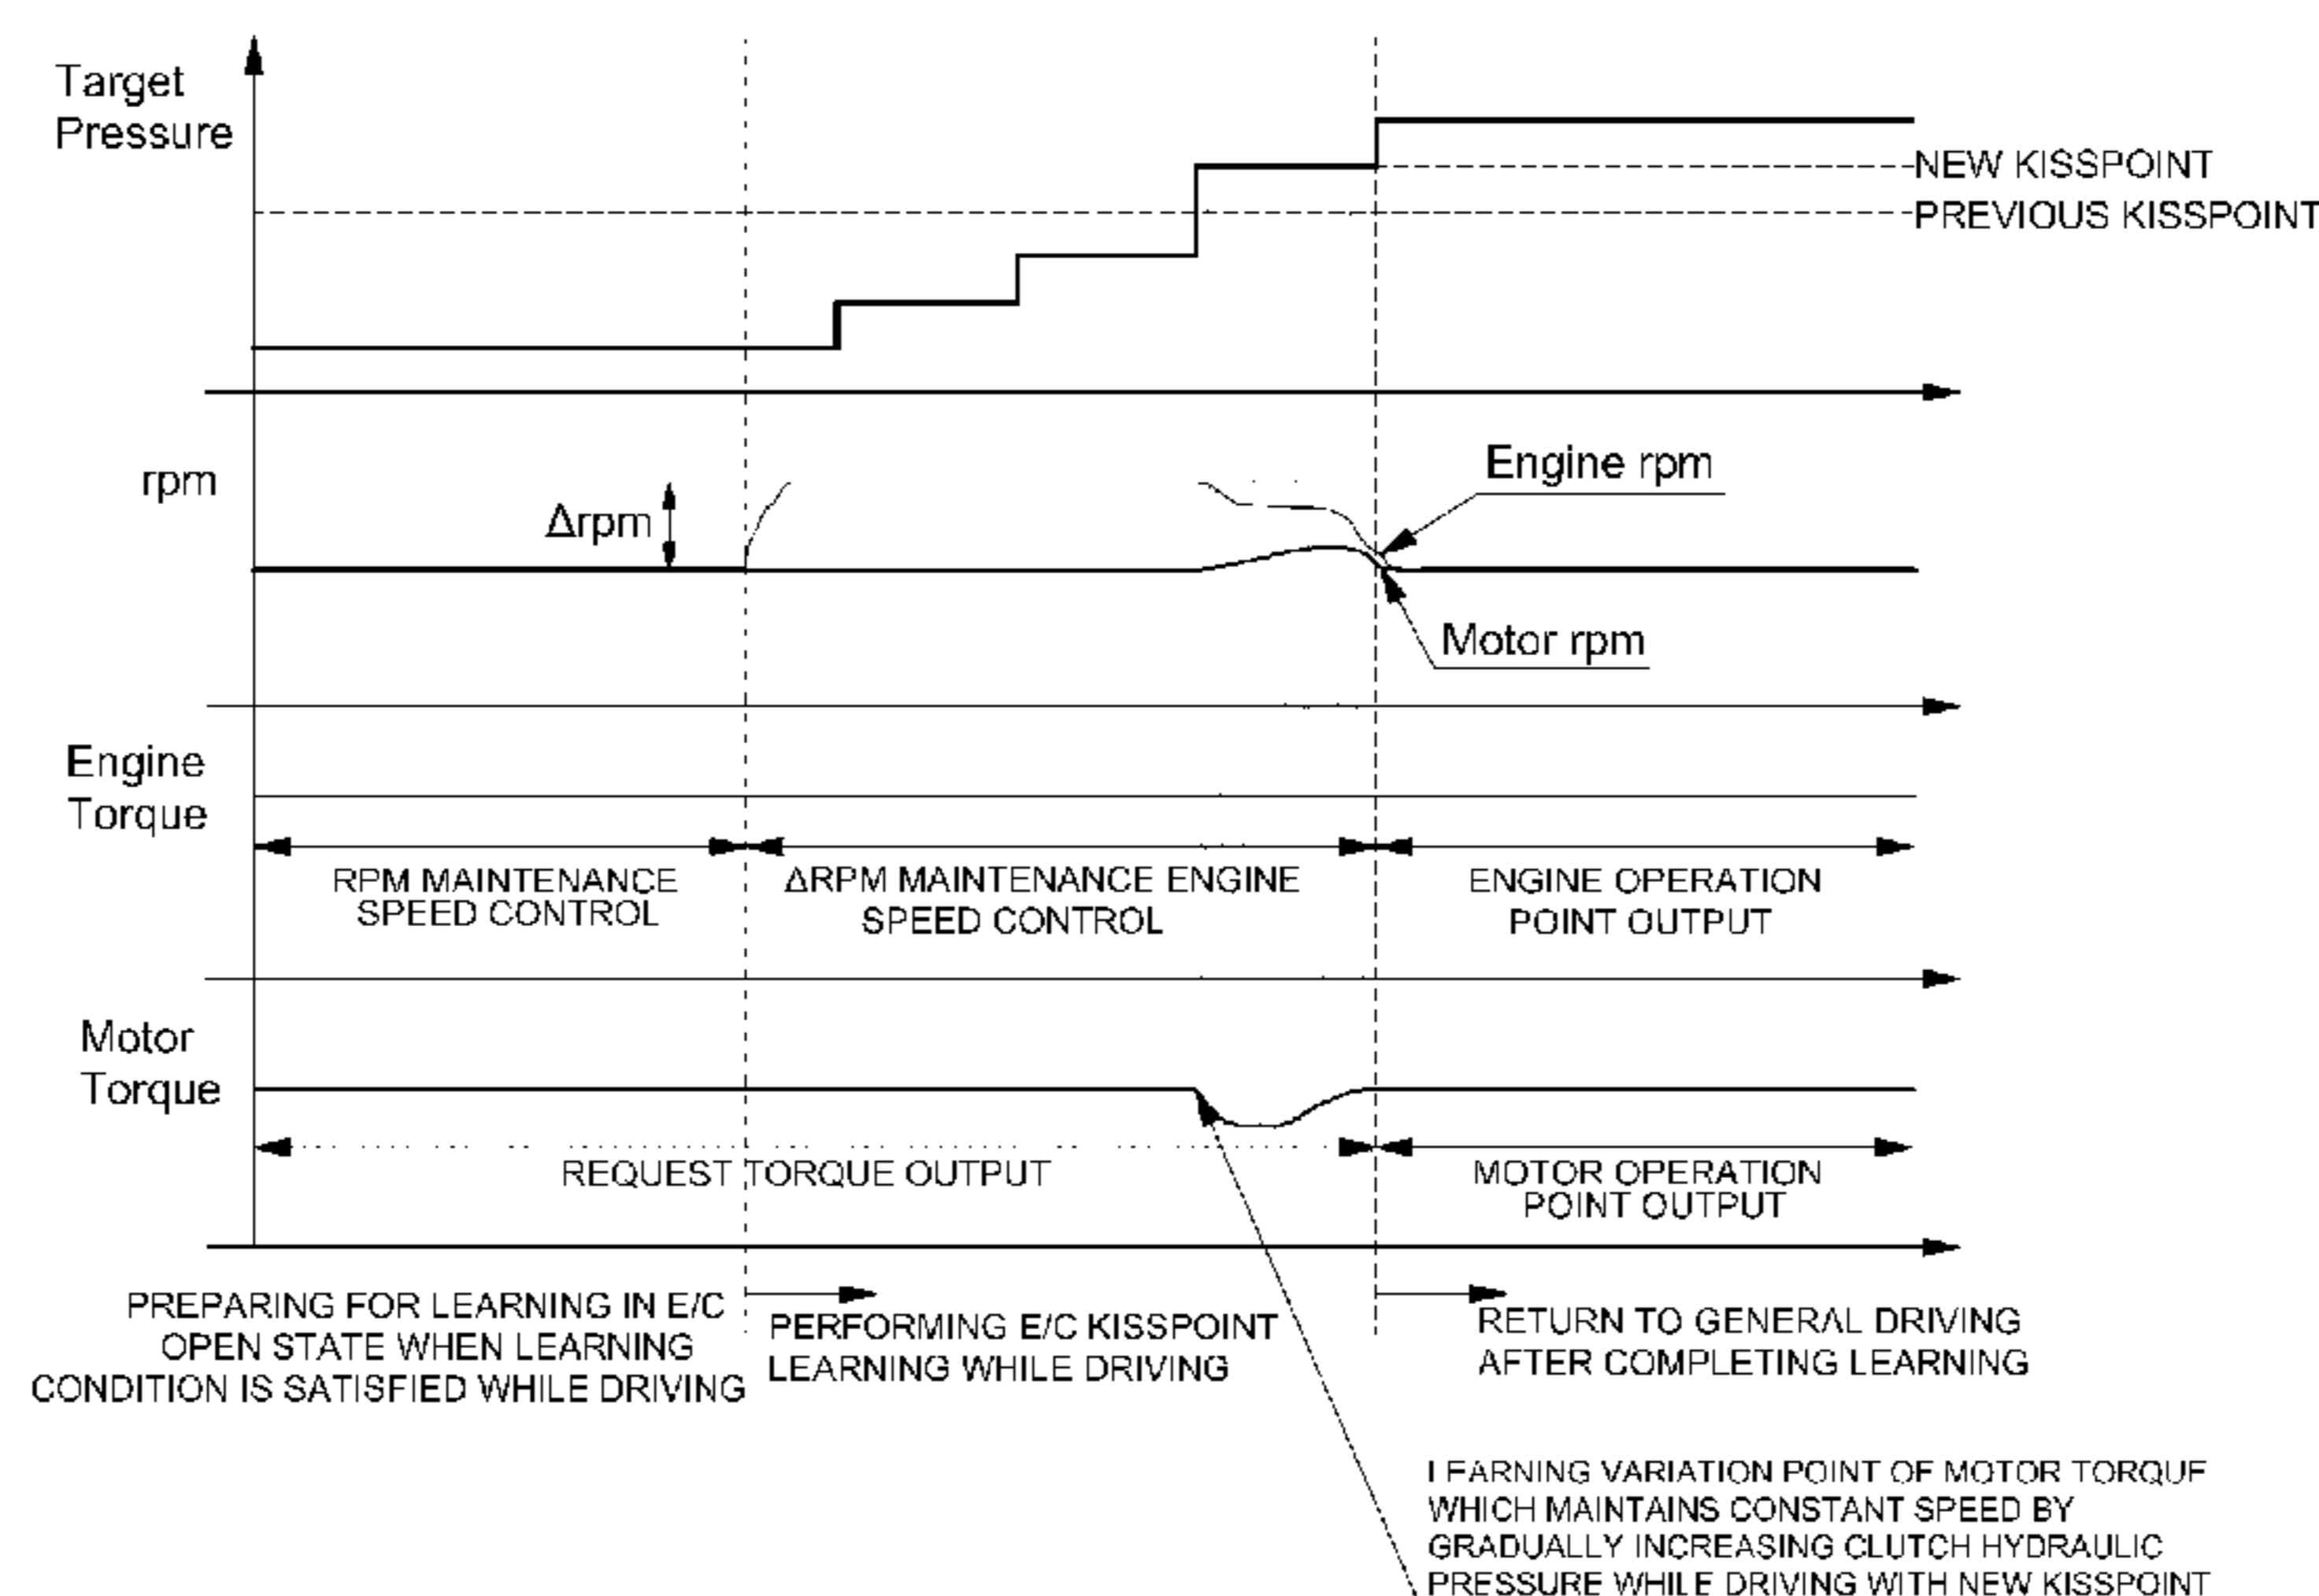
Target Pressure

NEW KISSPOINT

PREVIOUS KISSPOINT

rpm

Δrpm

Engine rpm

Motor rpm

Engine Torque

RPM MAINTENANCE SPEED CONTROL

ΔRPM MAINTENANCE ENGINE SPEED CONTROL

ENGINE OPERATION POINT OUTPUT

Motor Torque

REQUEST TORQUE OUTPUT

MOTOR OPERATION POINT OUTPUT

PREPARING FOR LEARNING IN E/C OPEN STATE WHEN LEARNING CONDITION IS SATISFIED WHILE DRIVING

PERFORMING E/C KISSPOINT LEARNING WHILE DRIVING

RETURN TO GENERAL DRIVING AFTER COMPLETING LEARNING

LEARNING VARIATION POINT OF MOTOR TORQUE WHICH MAINTAINS CONSTANT SPEED BY GRADUALLY INCREASING CLUTCH HYDRAULIC PRESSURE WHILE DRIVING WITH NEW KISSPOINT